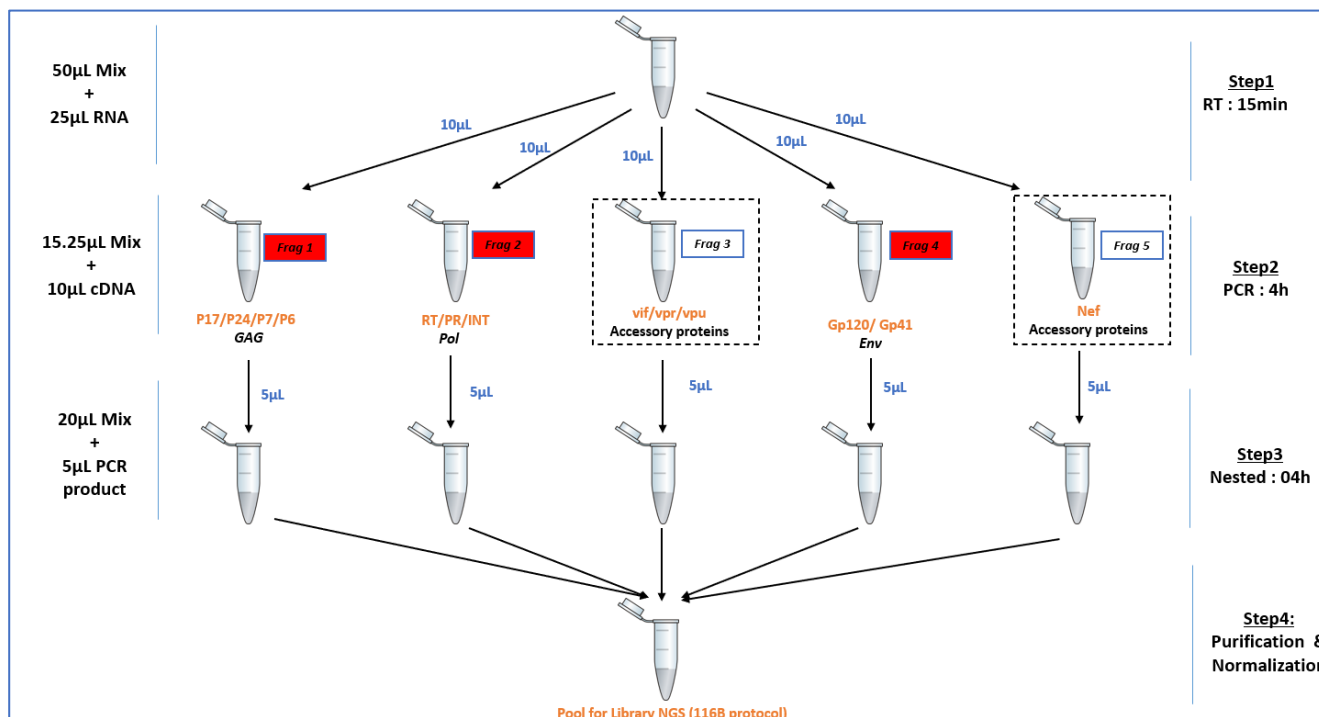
50µL Mix
+
25µL RNA

Step1
RT : 15min

10µL
10µL
10µL
10µL
10µL

15.25µL Mix
+
10µL cDNA

Frag 1
P17/P24/P7/P6
GAG

Frag 2
RT/PR/INT
Pol

Frag 3
vif/vpr/vpu
Accessory proteins

Frag 4
Gp120/ Gp41
Env

Frag 5
Nef
Accessory proteins

Step2
PCR : 4h

5µL
5µL
5µL
5µL
5µL

20µL Mix
+
5µL PCR
product

Step3
Nested : 04h

Step4:
Purification &
Normalization

Pool for Library NGS (116B protocol)